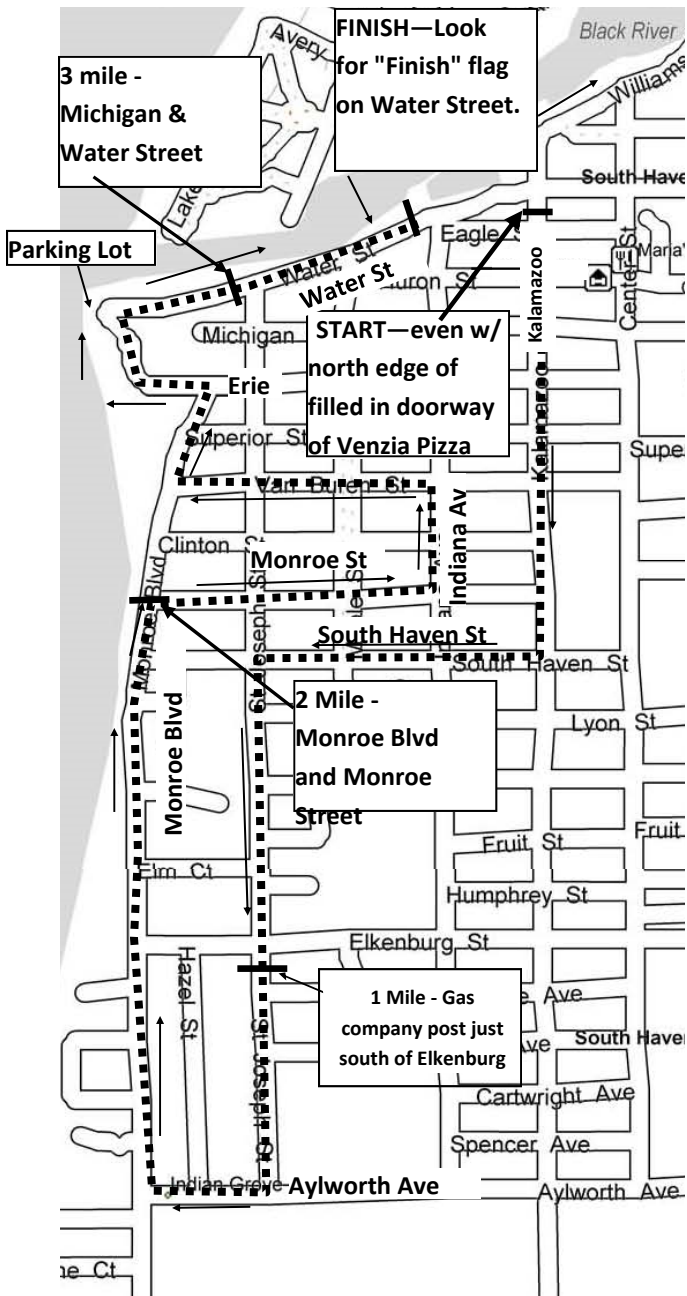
Black River
Avery
FINISH—Look for "Finish" flag on Water Street.
3 mile - Michigan & Water Street
Williams
South Haven
Parking Lot
Eagle
Water St
Water St
Huron St
Maria
Center St
START—even w/ north edge of filled in doorway of Venzia Pizza
Kalamazoo
Michigan
Erie
Superior St
Superior
Van Buren St
Indiana Av
Clinton St
Monroe St
Monroe Blvd
South Haven St
South Haven St
2 Mile - Monroe Blvd and Monroe Street
Lyon St
Monroe Blvd
Fruit St
Fruit
Elm Ct
Humphrey St
Elkenburg St
Hazel St
1 Mile - Gas company post just south of Elkenburg
Ave
Ave
South Haven
Cartwright Ave
Spencer Ave
Indian Grove
Aylworth Ave
Aylworth Ave
ne Ct